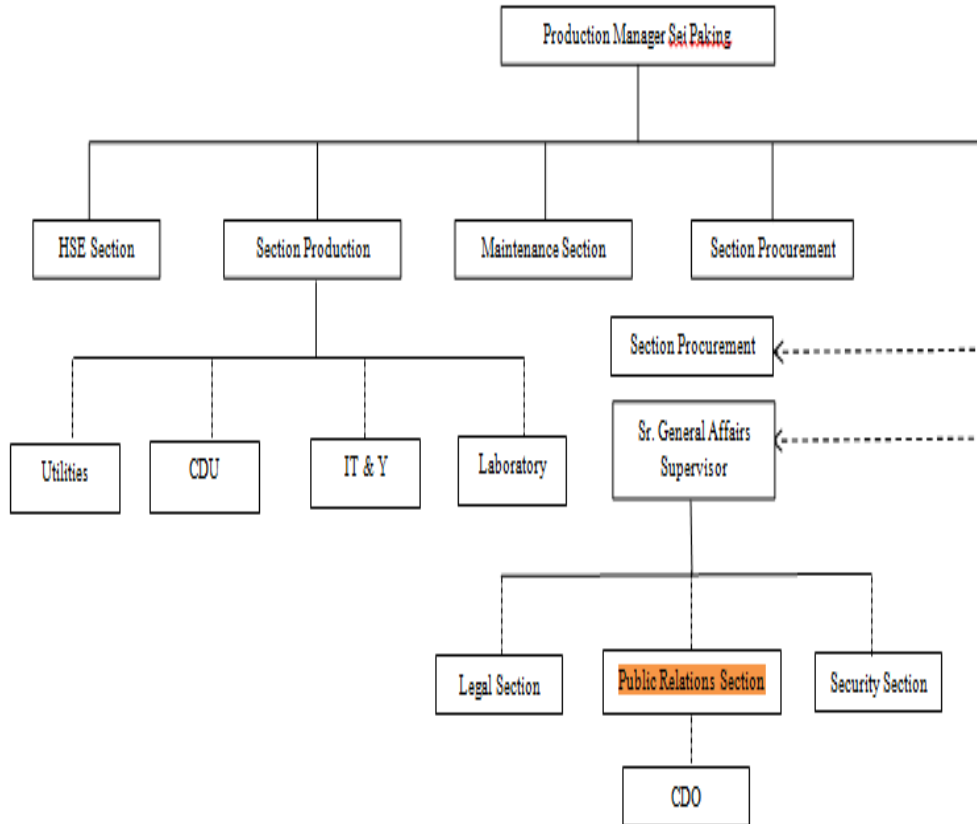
Production Manager Sei Paking

HSE Section

Section Production

Maintenance Section

Section Procurement

Section Procurement

Sr. General Affairs Supervisor

Utilities

CDU

IT & Y

Laboratory

Legal Section

Public Relations Section

Security Section

CDO